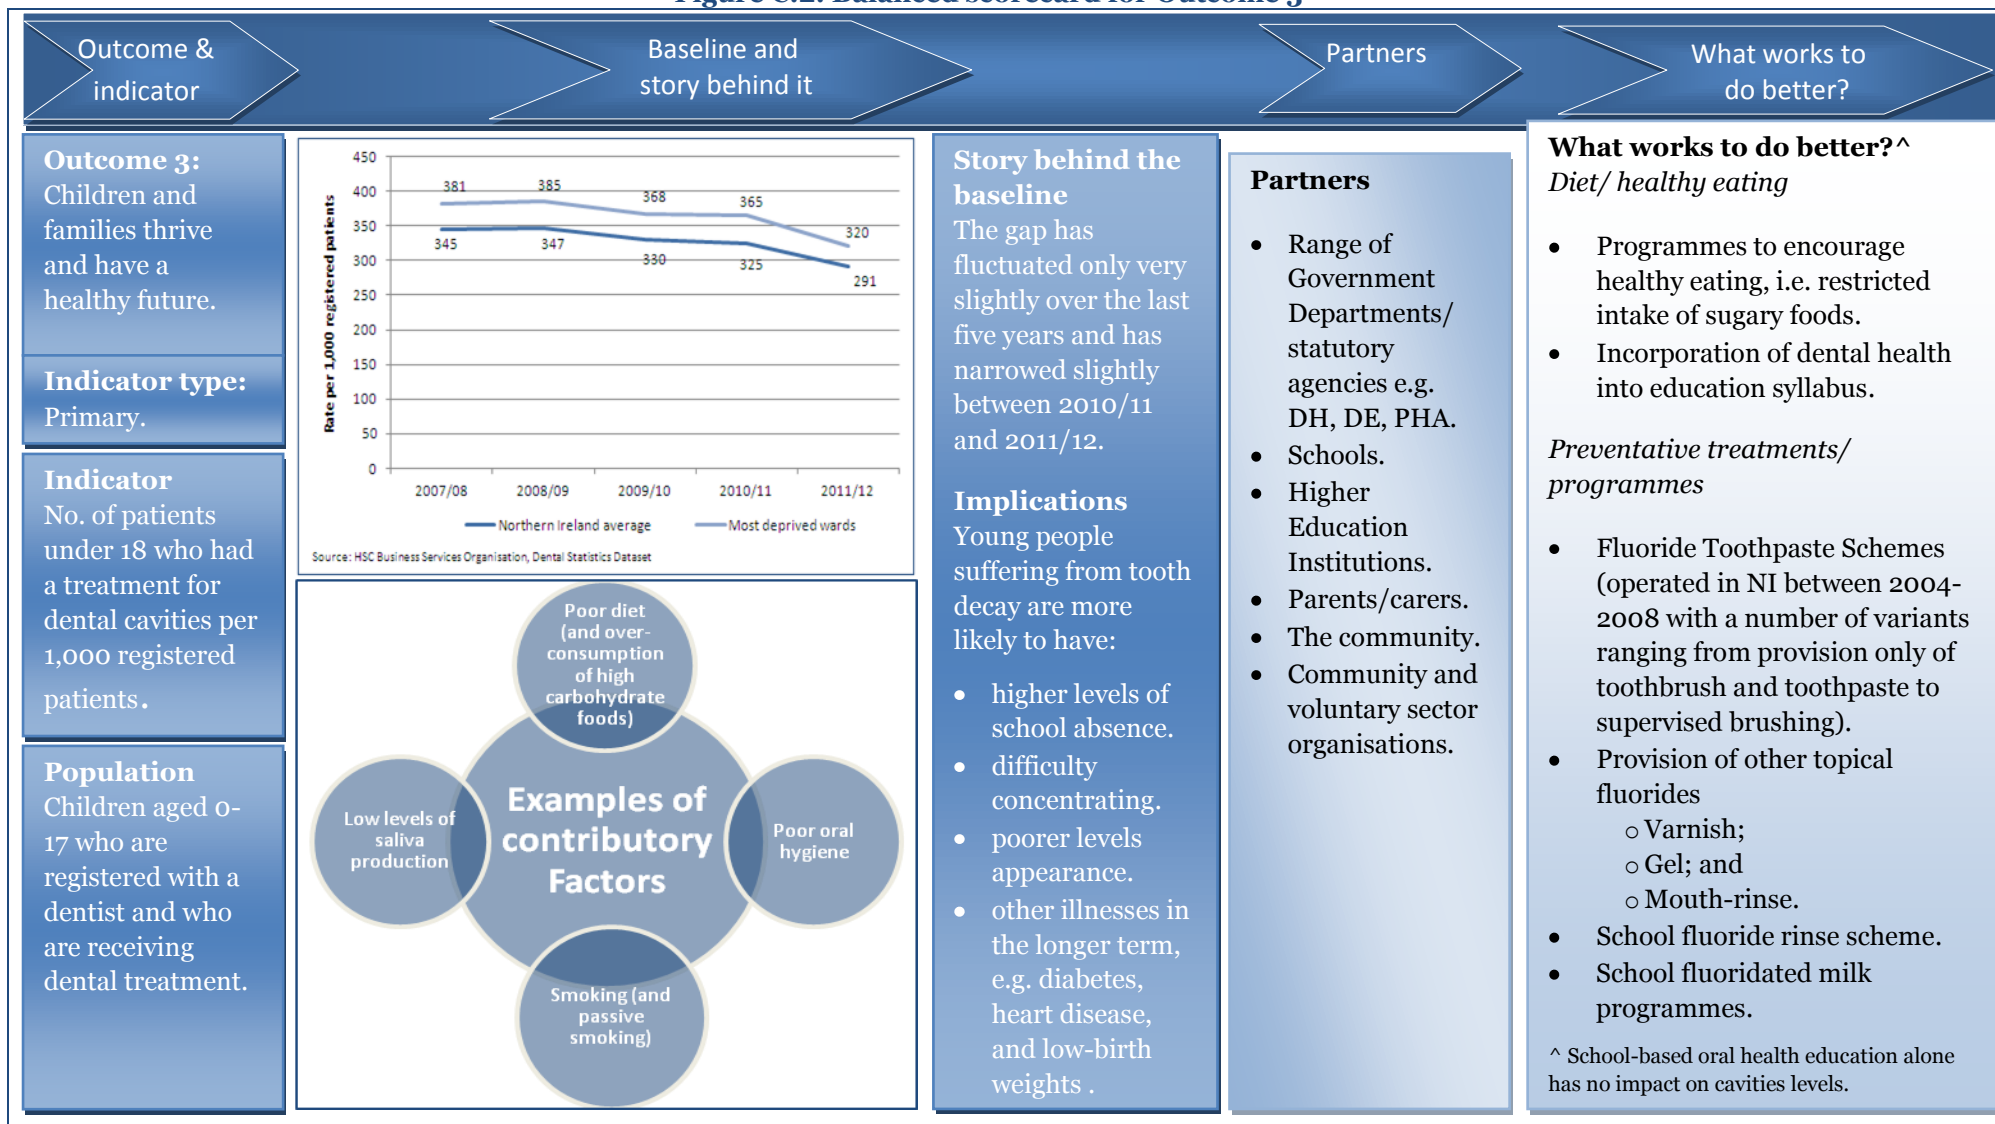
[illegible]

Outcome & indicator

Baseline and story behind it

Partners

What works to do better?

**Outcome 3:** Children and families thrive and have a healthy future.

**Indicator type:** Primary.

**Indicator** No. of patients under 18 who had a treatment for dental cavities per 1,000 registered patients.

**Population** Children aged 0-17 who are registered with a dentist and who are receiving dental treatment.

Rate per 1,000 registered patients

450
400
350
300
250
200
150
100
50
0

381 385 368 365 320
345 347 330 325 291

2007/08 2008/09 2009/10 2010/11 2011/12

Northern Ireland average
Most deprived wards

Source: HSC Business Services Organisation, Dental Statistics Dataset

Examples of contributory Factors

Poor diet (and over-consumption of high carbohydrate foods)

Low levels of saliva production

Poor oral hygiene

Smoking (and passive smoking)

**Story behind the baseline**
The gap has fluctuated only very slightly over the last five years and has narrowed slightly between 2010/11 and 2011/12.

**Implications**
Young people suffering from tooth decay are more likely to have:

- higher levels of school absence.
- difficulty concentrating.
- poorer levels appearance.
- other illnesses in the longer term, e.g. diabetes, heart disease, and low-birth weights .

**Partners**

- Range of Government Departments/ statutory agencies e.g. DH, DE, PHA.
- Schools.
- Higher Education Institutions.
- Parents/carers.
- The community.
- Community and voluntary sector organisations.

**What works to do better?^**
*Diet/ healthy eating*

- Programmes to encourage healthy eating, i.e. restricted intake of sugary foods.
- Incorporation of dental health into education syllabus.

*Preventative treatments/ programmes*

- Fluoride Toothpaste Schemes (operated in NI between 2004-2008 with a number of variants ranging from provision only of toothbrush and toothpaste to supervised brushing).
- Provision of other topical fluorides
  - o Varnish;
  - o Gel; and
  - o Mouth-rinse.
- School fluoride rinse scheme.
- School fluoridated milk programmes.

^ School-based oral health education alone has no impact on cavities levels.